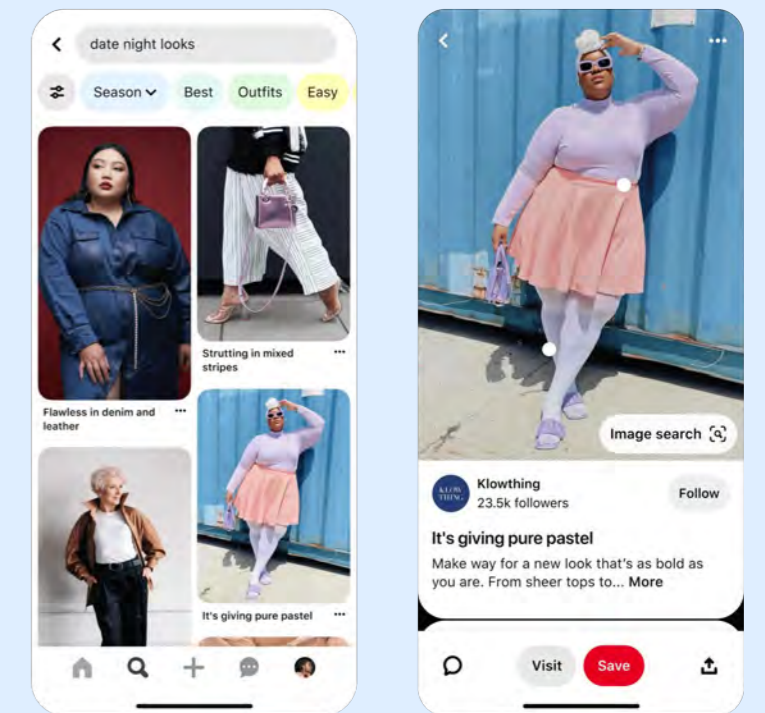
date night looks

Season Best Outfits Easy

Flawless in denim and leather ···

Strutting in mixed stripes ···

It's giving pure pastel ···

Image search

KLOWTHING

Klowthing
23.5k followers

Follow

It's giving pure pastel

Make way for a new look that's as bold as you are. From sheer tops to... More

Visit Save